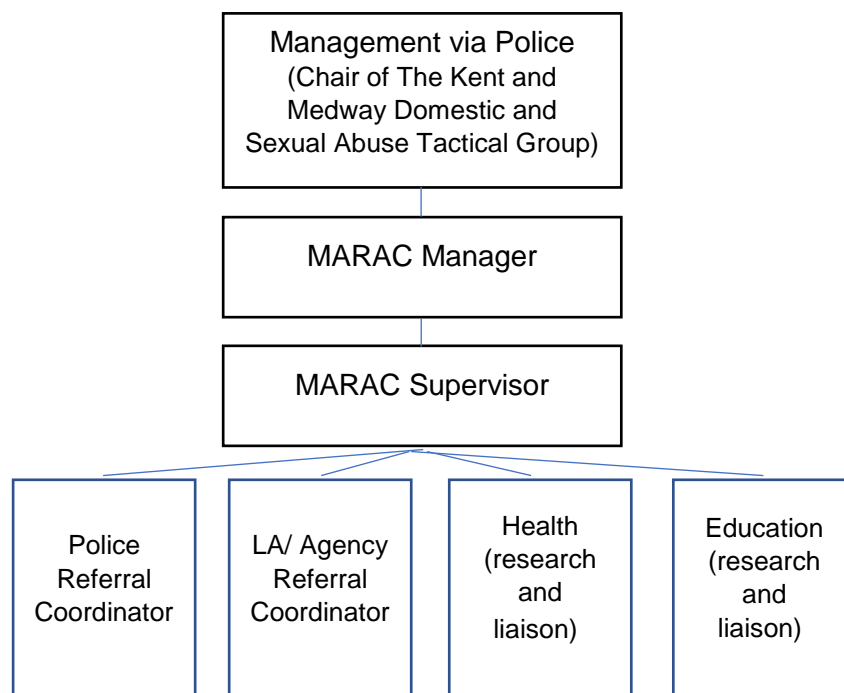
Management via Police
(Chair of The Kent and Medway Domestic and Sexual Abuse Tactical Group)

MARAC Manager

MARAC Supervisor

Police Referral Coordinator

LA/ Agency Referral Coordinator

Health (research and liaison)

Education (research and liaison)